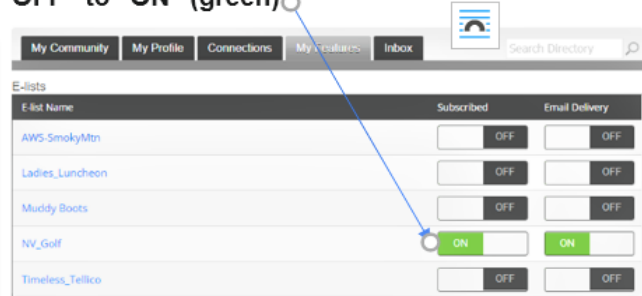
OFF" to "ON" (green)

My Community | My Profile | Connections | My Features | Inbox

Search Directory

E-lists

| E-list Name | Subscribed | Email Delivery |
|---|---|---|
| AWS-SmokyMtn | OFF | OFF |
| Ladies_Luncheon | OFF | OFF |
| Muddy Boots | OFF | OFF |
| NV_Golf | ON | ON |
| Timeless_Tellico | OFF | OFF |